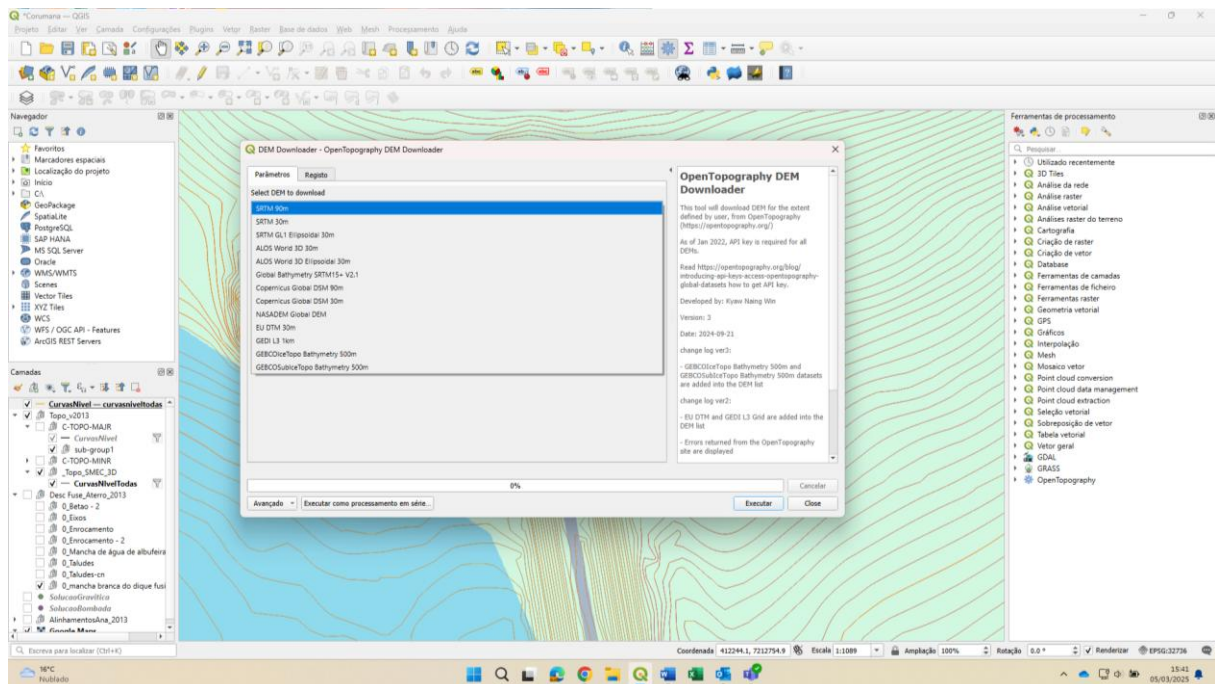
*Corumana — QGIS

Projeto Editar Ver Camada Configurações Plugins Vetor Raster Base de dados Web Mesh Processamento Ajuda

Navegador

Favoritos
Marcadores espaciais
Localização do projeto
Início
C:\
GeoPackage
SpatiaLite
PostgreSQL
SAP HANA
MS SQL Server
Oracle
WMS/WMTS
Scenes
Vector Tiles
XYZ Tiles
WCS
WFS / OGC API - Features
ArcGIS REST Servers

Camadas

CurvasNivel — curvasniveltodas
Topo_v2013
C-TOPO-MAJR
CurvasNivel
sub-group1
C-TOPO-MINR
_Topo_SMEC_3D
CurvasNivelTodas
Desc Fuse_Aterro_2013
0_Betao - 2
0_Eixos
0_Enrocamento
0_Enrocamento - 2
0_Mancha de água de albufeira
0_Taludes
0_Taludes-cn
0_mancha branca do dique fusi
SolucaoGravitica
SolucaoBombada
AlinhamentosAna_2013
Google Maps

DEM Downloader - OpenTopography DEM Downloader

Parâmetros Registo

Select DEM to download

SRTM 90m
SRTM 30m
SRTM GL1 Ellipsoidal 30m
ALOS World 3D 30m
ALOS World 3D Ellipsoidal 30m
Global Bathymetry SRTM15+ V2.1
Copernicus Global DSM 90m
Copernicus Global DSM 30m
NASADEM Global DEM
EU DTM 30m
GEDI L3 1km
GEBCOIceTopo Bathymetry 500m
GEBCOSubIceTopo Bathymetry 500m

OpenTopography DEM Downloader

This tool will download DEM for the extent defined by user, from OpenTopography (https://opentopography.org/)

As of Jan 2022, API key is required for all DEMs.

Read https://opentopography.org/blog/introducing-api-keys-access-opentopography-global-datasets how to get API key.

Developed by: Kyaw Naing Win

Version: 3

Date: 2024-09-21

change log ver3:

- GEBCOIceTopo Bathymetry 500m and GEBCOSubIceTopo Bathymetry 500m datasets are added into the DEM list

change log ver2:

- EU DTM and GEDI L3 Grid are added into the DEM list

- Errors returned from the OpenTopography site are displayed

0%

Cancelar

Avançado Executar como processamento em série...

Executar Close

Ferramentas de processamento

Pesquisar...
Utilizado recentemente
3D Tiles
Análise da rede
Análise raster
Análise vetorial
Análises raster do terreno
Cartografia
Criação de raster
Criação de vetor
Database
Ferramentas de camadas
Ferramentas de ficheiro
Ferramentas raster
Geometria vetorial
GPS
Gráficos
Interpolação
Mesh
Mosaico vetor
Point cloud conversion
Point cloud data management
Point cloud extraction
Seleção vetorial
Sobreposição de vetor
Tabela vetorial
Vetor geral
GDAL
GRASS
OpenTopography

Escreva para localizar (Ctrl+K)

Coordenada 412244.1, 7212754.9 Escala 1:1089 Ampliação 100% Rotação 0.0 ° Renderizar EPSG:32736

16°C
Nublado

15:41
05/03/2025